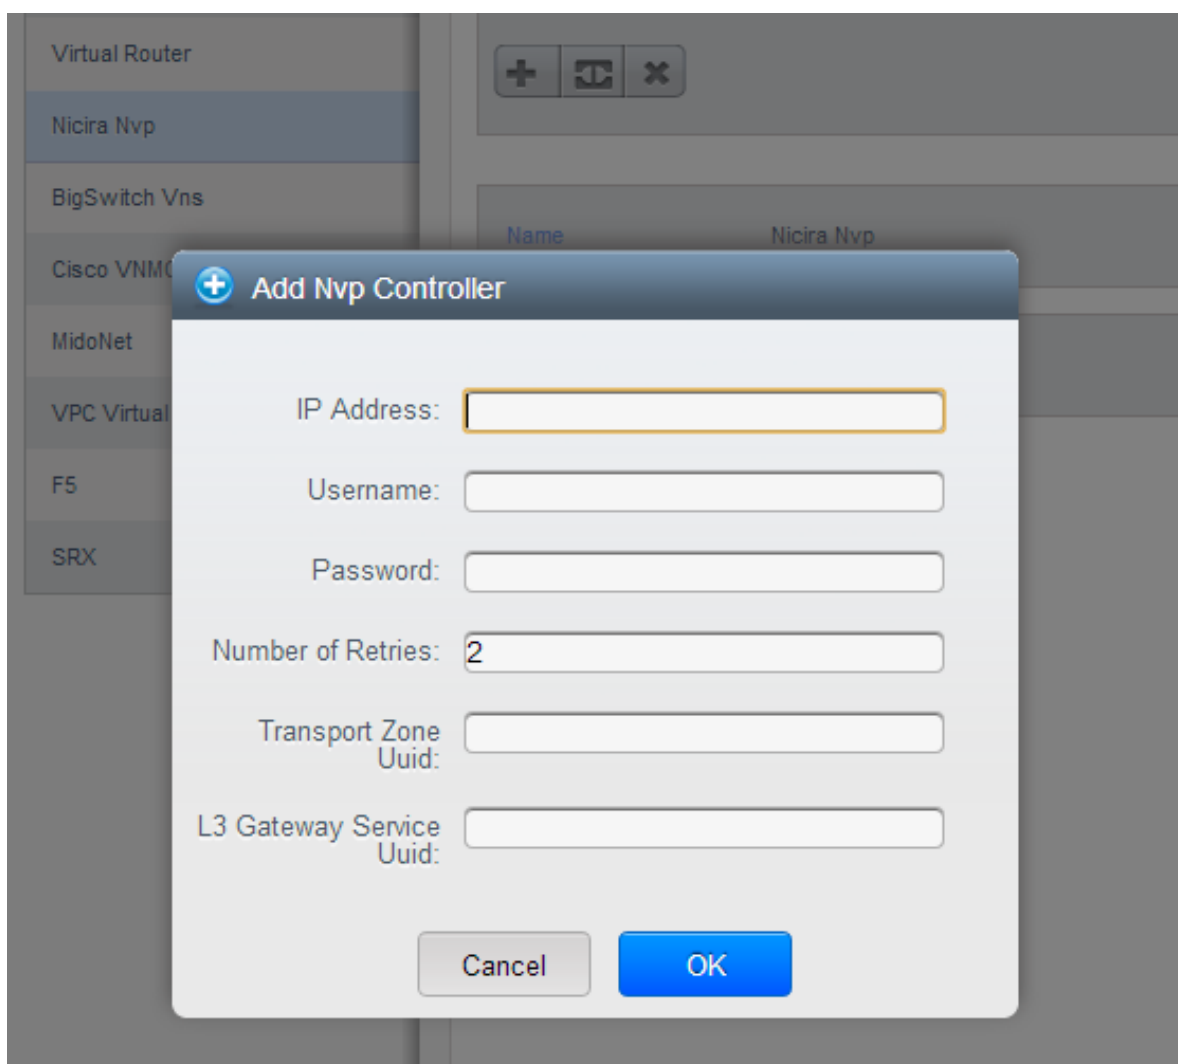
Virtual Router

Nicira Nvp

BigSwitch Vns

Cisco VNM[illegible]

MidoNet

VPC Virtual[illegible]

F5

SRX

Name

Nicira Nvp

Add Nvp Controller

IP Address:

Username:

Password:

Number of Retries: 2

Transport Zone Uuid:

L3 Gateway Service Uuid:

Cancel

OK